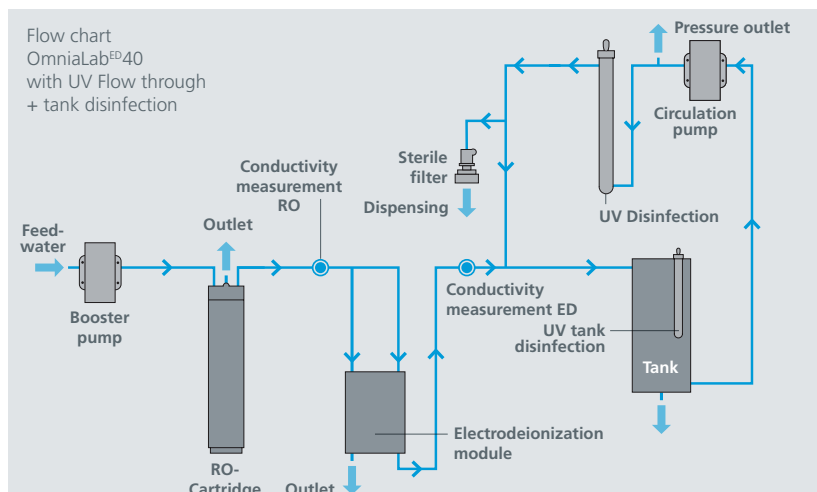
Flow chart
OmniaLab$^{ED}$40
with UV Flow through
+ tank disinfection

Pressure outlet

Circulation pump

Sterile filter

Dispensing

UV Disinfection

Conductivity measurement RO

Outlet

Feed-water

Booster pump

Conductivity measurement ED

UV tank disinfection

Tank

Electrodeionization module

RO-Cartridge

Outlet